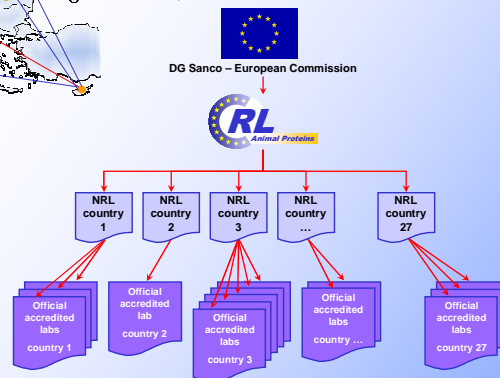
DG Sanco – European Commission

RL
Animal Proteins

NRL country 1

NRL country 2

NRL country 3

NRL country …

NRL country 27

Official accredited labs country 1

Official accredited lab country 2

Official accredited labs country 3

Official accredited labs country …

Official accredited labs country 27